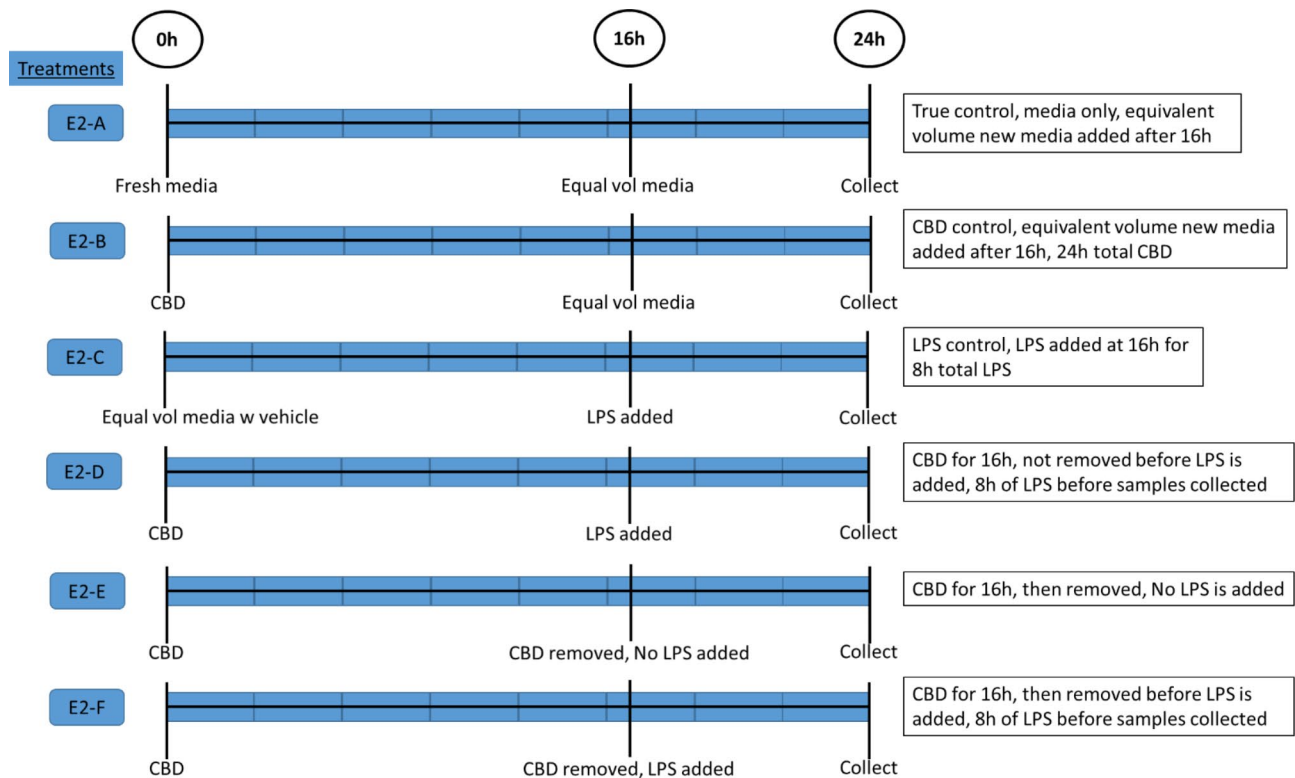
0h

16h

24h

Treatments

E2-A

True control, media only, equivalent volume new media added after 16h

Fresh media

Equal vol media

Collect

E2-B

CBD control, equivalent volume new media added after 16h, 24h total CBD

CBD

Equal vol media

Collect

E2-C

LPS control, LPS added at 16h for 8h total LPS

Equal vol media w vehicle

LPS added

Collect

E2-D

CBD for 16h, not removed before LPS is added, 8h of LPS before samples collected

CBD

LPS added

Collect

E2-E

CBD for 16h, then removed, No LPS is added

CBD

CBD removed, No LPS added

Collect

E2-F

CBD for 16h, then removed before LPS is added, 8h of LPS before samples collected

CBD

CBD removed, LPS added

Collect